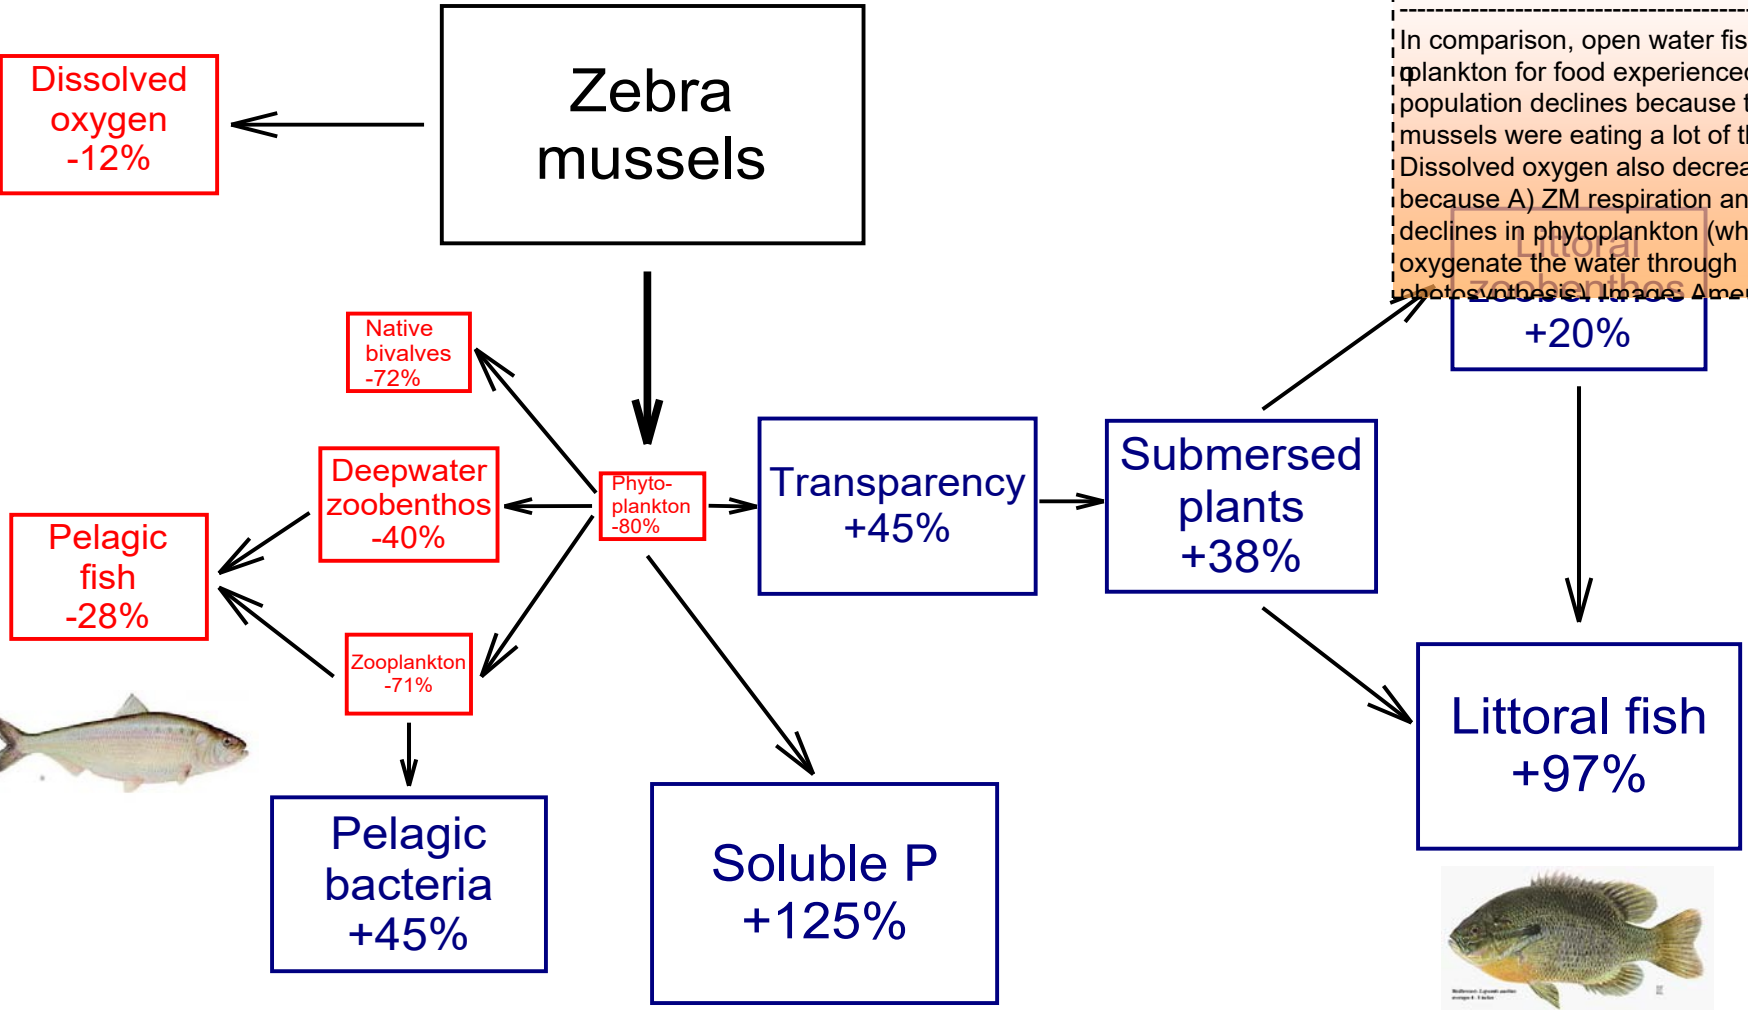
Zebra mussels

Dissolved oxygen -12%

In comparison, open water fis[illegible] plankton for food experience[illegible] population declines because t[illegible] mussels were eating a lot of t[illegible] Dissolved oxygen also decrea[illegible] because A) ZM respiration an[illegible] declines in phytoplankton (wh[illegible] oxygenate the water through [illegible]

Littoral zoobenthos +20%

Native bivalves -72%

Deepwater zoobenthos -40%

Phyto-plankton -80%

Transparency +45%

Submersed plants +38%

Pelagic fish -28%

Zooplankton -71%

Littoral fish +97%

Pelagic bacteria +45%

Soluble P +125%